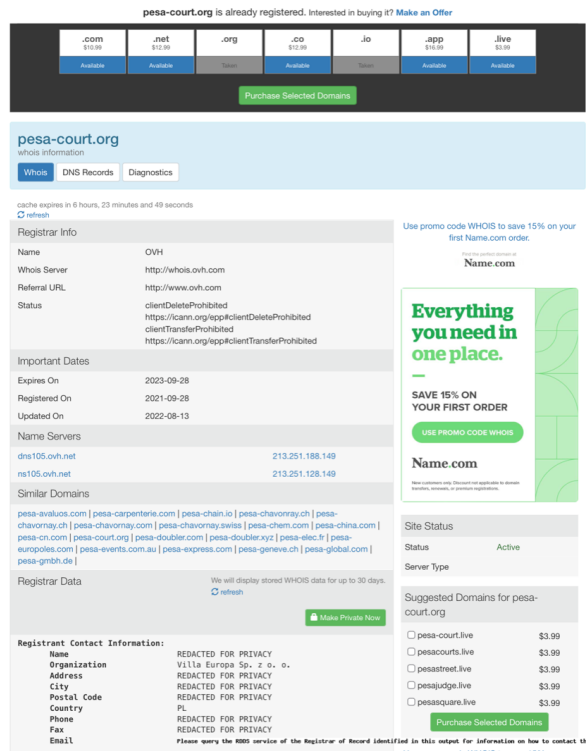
pesa-court.org is already registered. Interested in buying it? Make an Offer

| .com | .net | .org | .co | .io | .app | .live |
|---|---|---|---|---|---|---|
| $10.99 | $12.99 | | $12.99 | | $16.99 | $3.99 |
| Available | Available | Taken | Available | Taken | Available | Available |

Purchase Selected Domains

pesa-court.org
whois information

Whois DNS Records Diagnostics

cache expires in 6 hours, 23 minutes and 49 seconds
refresh

Registrar Info

| | |
|---|---|
| Name | OVH |
| Whois Server | http://whois.ovh.com |
| Referral URL | http://www.ovh.com |
| Status | clientDeleteProhibited https://icann.org/epp#clientDeleteProhibited clientTransferProhibited https://icann.org/epp#clientTransferProhibited |

Important Dates

| | |
|---|---|
| Expires On | 2023-09-28 |
| Registered On | 2021-09-28 |
| Updated On | 2022-08-13 |

Name Servers

| | |
|---|---|
| dns105.ovh.net | 213.251.188.149 |
| ns105.ovh.net | 213.251.128.149 |

Similar Domains

pesa-avaluos.com | pesa-carpenterie.com | pesa-chain.io | pesa-chavonray.ch | pesa-chavornay.ch | pesa-chavornay.com | pesa-chavornay.swiss | pesa-chem.com | pesa-china.com | pesa-cn.com | pesa-court.org | pesa-doubler.com | pesa-doubler.xyz | pesa-elec.fr | pesa-europoles.com | pesa-events.com.au | pesa-express.com | pesa-geneve.ch | pesa-global.com | pesa-gmbh.de |

Registrar Data

We will display stored WHOIS data for up to 30 days.
refresh

Make Private Now

Registrant Contact Information:
Name REDACTED FOR PRIVACY
Organization Villa Europa Sp. z o. o.
Address REDACTED FOR PRIVACY
City REDACTED FOR PRIVACY
Postal Code REDACTED FOR PRIVACY
Country PL
Phone REDACTED FOR PRIVACY
Fax REDACTED FOR PRIVACY
Email Please query the RDDS service of the Registrar of Record identified in this output for information on how to contact th

Use promo code WHOIS to save 15% on your first Name.com order.

Find the perfect domain at
Name.com

Everything you need in one place.

SAVE 15% ON YOUR FIRST ORDER

USE PROMO CODE WHOIS

Name.com

New customers only. Discount not applicable to domain transfer, renewals, or premium registrations.

Site Status

| | |
|---|---|
| Status | Active |
| Server Type | |

Suggested Domains for pesa-court.org

| | |
|---|---|
| pesa-court.live | $3.99 |
| pesacourts.live | $3.99 |
| pesastreet.live | $3.99 |
| pesajudge.live | $3.99 |
| pesasquare.live | $3.99 |

Purchase Selected Domains